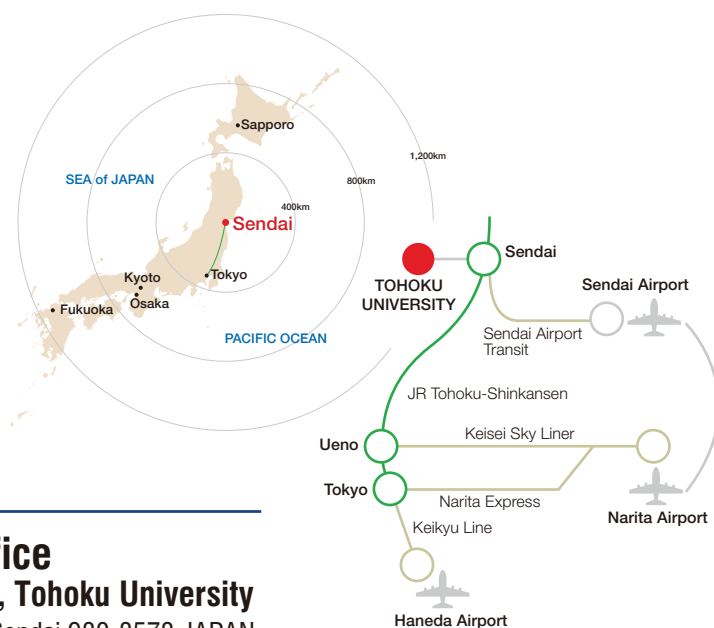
Sapporo

1,200km

SEA of JAPAN

800km

400km

Sendai

Kyoto

Tokyo

Osaka

Fukuoka

PACIFIC OCEAN

TOHOKU UNIVERSITY

Sendai

Sendai Airport

Sendai Airport Transit

JR Tohoku-Shinkansen

Ueno

Keisei Sky Liner

Tokyo

Narita Express

Narita Airport

Keikyu Line

Haneda Airport

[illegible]ice

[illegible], Tohoku University

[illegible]endai 980-8578 JAPAN